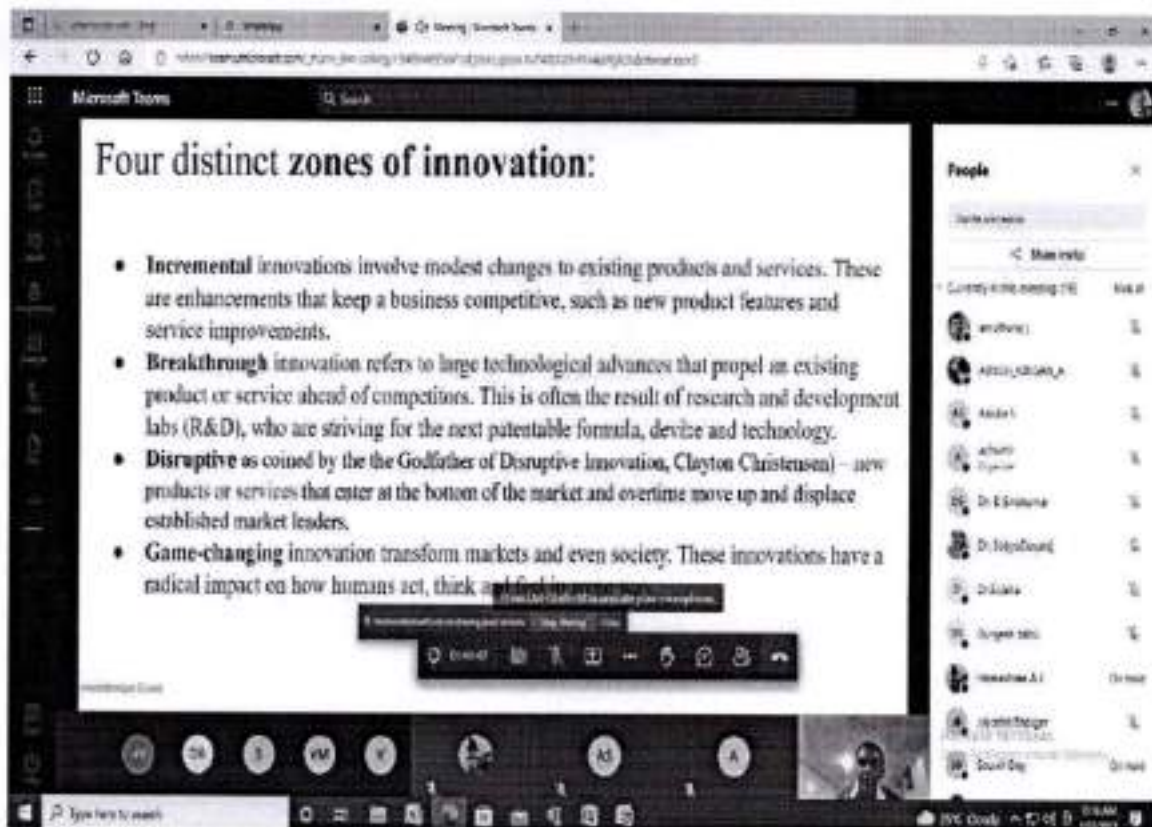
Microsoft Teams

Q Search

Four distinct zones of innovation:

• Incremental innovations involve modest changes to existing products and services. These are enhancements that keep a business competitive, such as new product features and service improvements.

• Breakthrough innovation refers to large technological advances that propel an existing product or service ahead of competitors. This is often the result of research and development labs (R&D), who are striving for the next patentable formula, devise and technology.

• Disruptive as coined by the the Godfather of Disruptive Innovation, Clayton Christensen) – new products or services that enter at the bottom of the market and overtime move up and displace established market leaders.

• Game-changing innovation transform markets and even society. These innovations have a radical impact on how humans act, think a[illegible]

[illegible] Stop sharing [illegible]

People

< Share invite

Currently in this meeting (16)

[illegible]

Dr. B Sridhar

Dr. Satya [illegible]

Dr. Saba

Sangeeta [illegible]

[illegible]

Sound Day

Type here to search